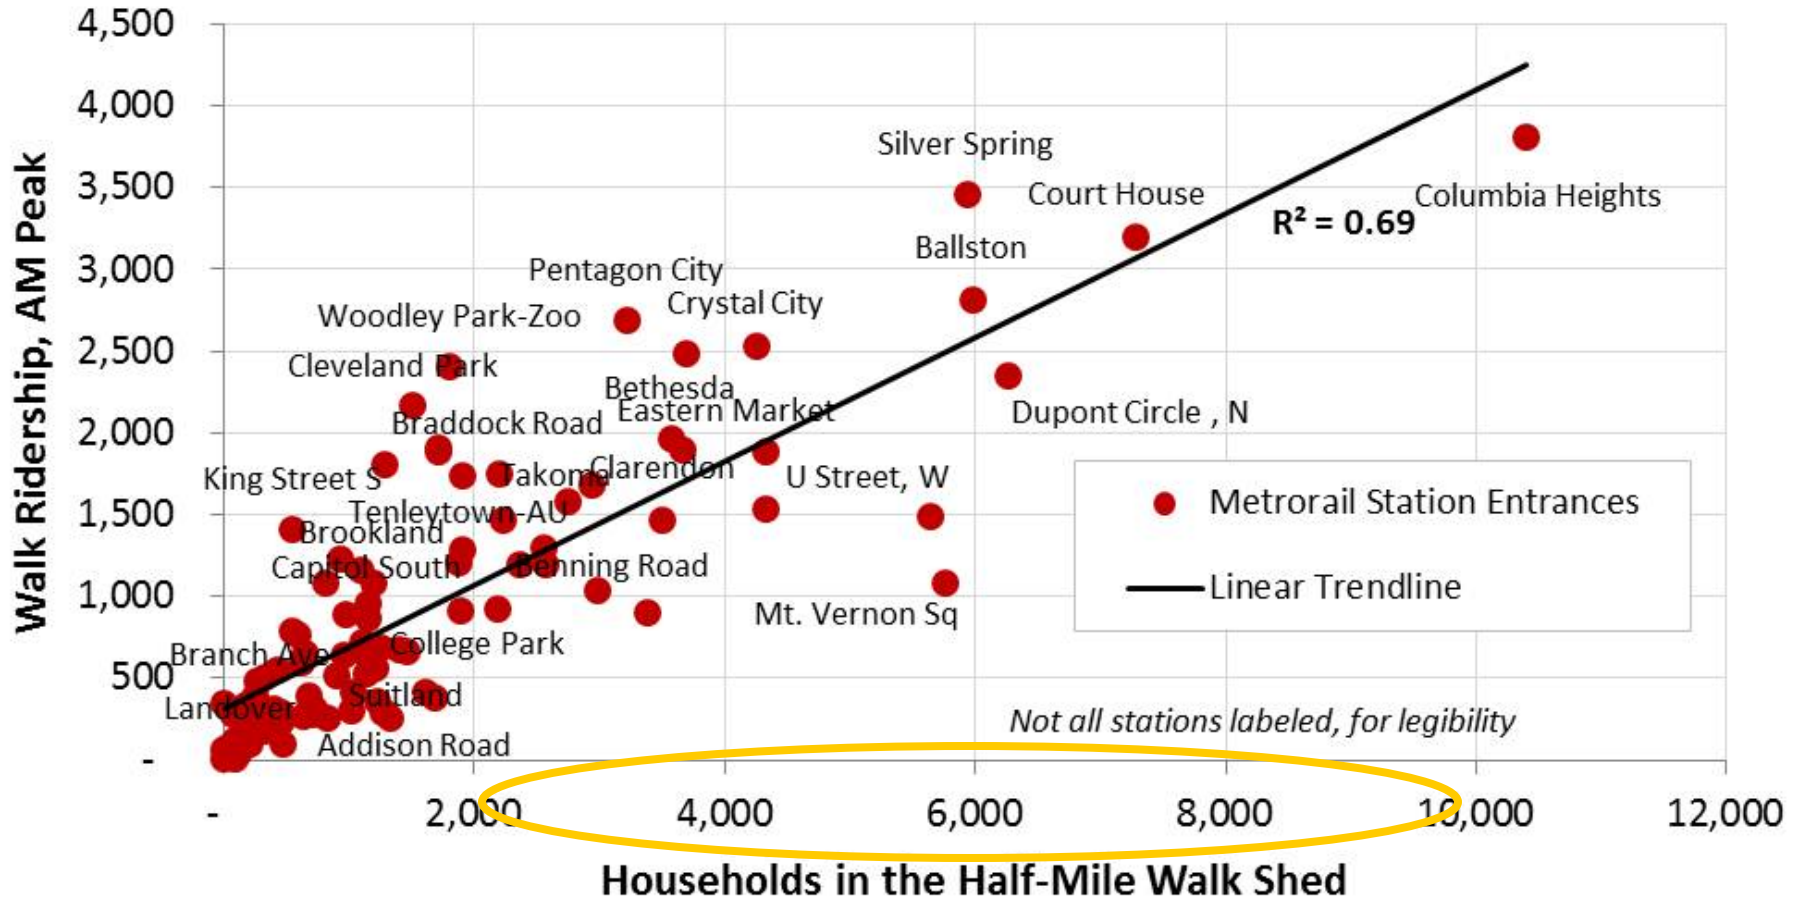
4,500
4,000
3,500
3,000
2,500
2,000
1,500
1,000
500
-

Walk Ridership, AM Peak

Silver Spring
Court House
Columbia Heights
$R^2 = 0.69$
Ballston
Pentagon City
Crystal City
Woodley Park-Zoo
Cleveland Park
Bethesda
Eastern Market
Dupont Circle , N
Braddock Road
King Street S
Takoma
Clarendon
U Street, W
Tenleytown-AU
Brookland
Capitol South
Benning Road
Mt. Vernon Sq
College Park
Branch Ave
Suitland
Landover
Addison Road

Metrorail Station Entrances
Linear Trendline

Not all stations labeled, for legibility

-
2,000
4,000
6,000
8,000
10,000
12,000

Households in the Half-Mile Walk Shed